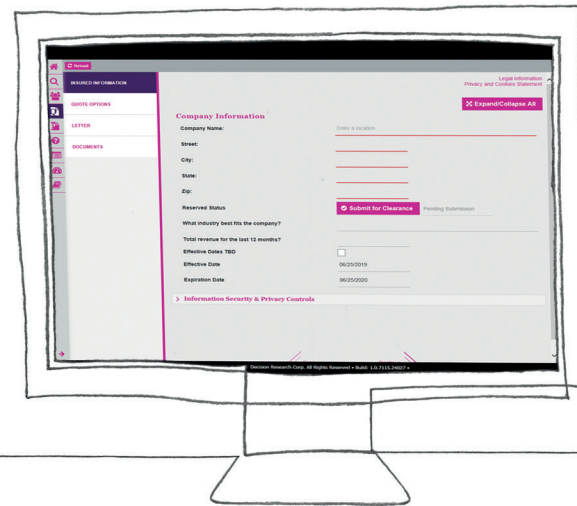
Reload

INSURED INFORMATION

QUOTE OPTIONS

LETTER

DOCUMENTS

Legal Information
Privacy and Cookies Statement

Expand/Collapse All

Company Information

Company Name: Enter a location

Street:

City:

State:

Zip:

Reserved Status Submit for Clearance Pending Submission

What industry best fits the company?

Total revenue for the last 12 months?

Effective Dates TBD

Effective Date 06/25/2019

Expiration Date 06/25/2020

Information Security & Privacy Controls

Decision Research Corp. All Rights Reserved • Build: 1.0.7115.24027 •